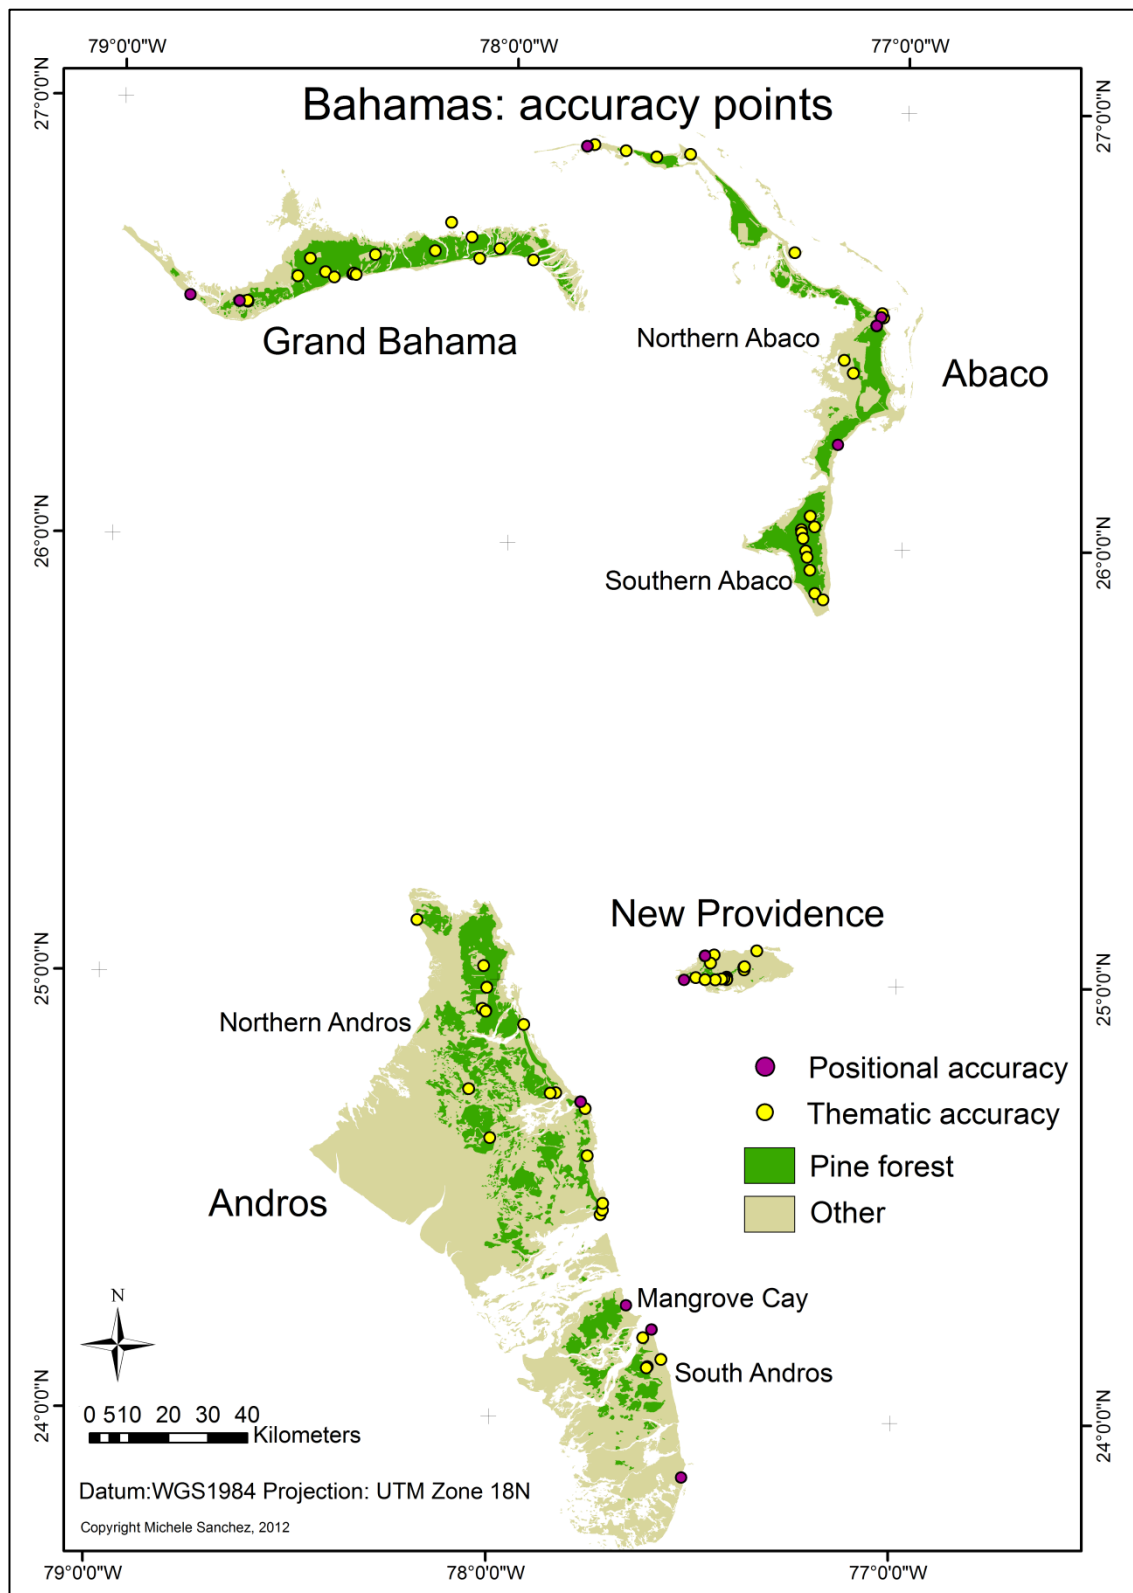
79°0'0"W
78°0'0"W
77°0'0"W

27°0'0"N
26°0'0"N
25°0'0"N
24°0'0"N

Bahamas: accuracy points

27°0'0"N
26°0'0"N
25°0'0"N
24°0'0"N

Grand Bahama

Northern Abaco

Abaco

Southern Abaco

New Providence

Northern Andros

Positional accuracy
Thematic accuracy
Pine forest
Other

Andros

Mangrove Cay

South Andros

N

0 5 10 20 30 40
Kilometers

Datum:WGS1984 Projection: UTM Zone 18N

Copyright Michele Sanchez, 2012

79°0'0"W
78°0'0"W
77°0'0"W